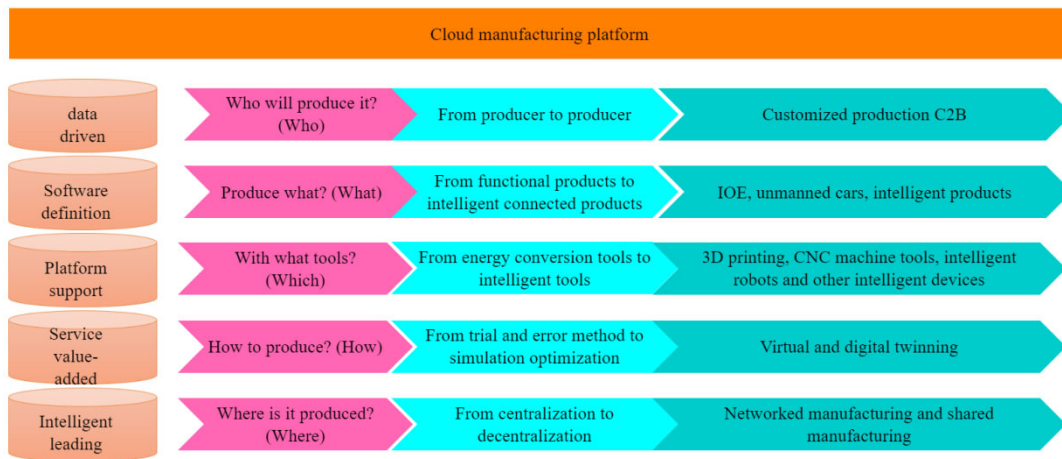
Cloud manufacturing platform

| | | | |
|---|---|---|---|
| data driven | Who will produce it? (Who) | From producer to producer | Customized production C2B |
| Software definition | Produce what? (What) | From functional products to intelligent connected products | IOE, unmanned cars, intelligent products |
| Platform support | With what tools? (Which) | From energy conversion tools to intelligent tools | 3D printing, CNC machine tools, intelligent robots and other intelligent devices |
| Service value-added | How to produce? (How) | From trial and error method to simulation optimization | Virtual and digital twinning |
| Intelligent leading | Where is it produced? (Where) | From centralization to decentralization | Networked manufacturing and shared manufacturing |